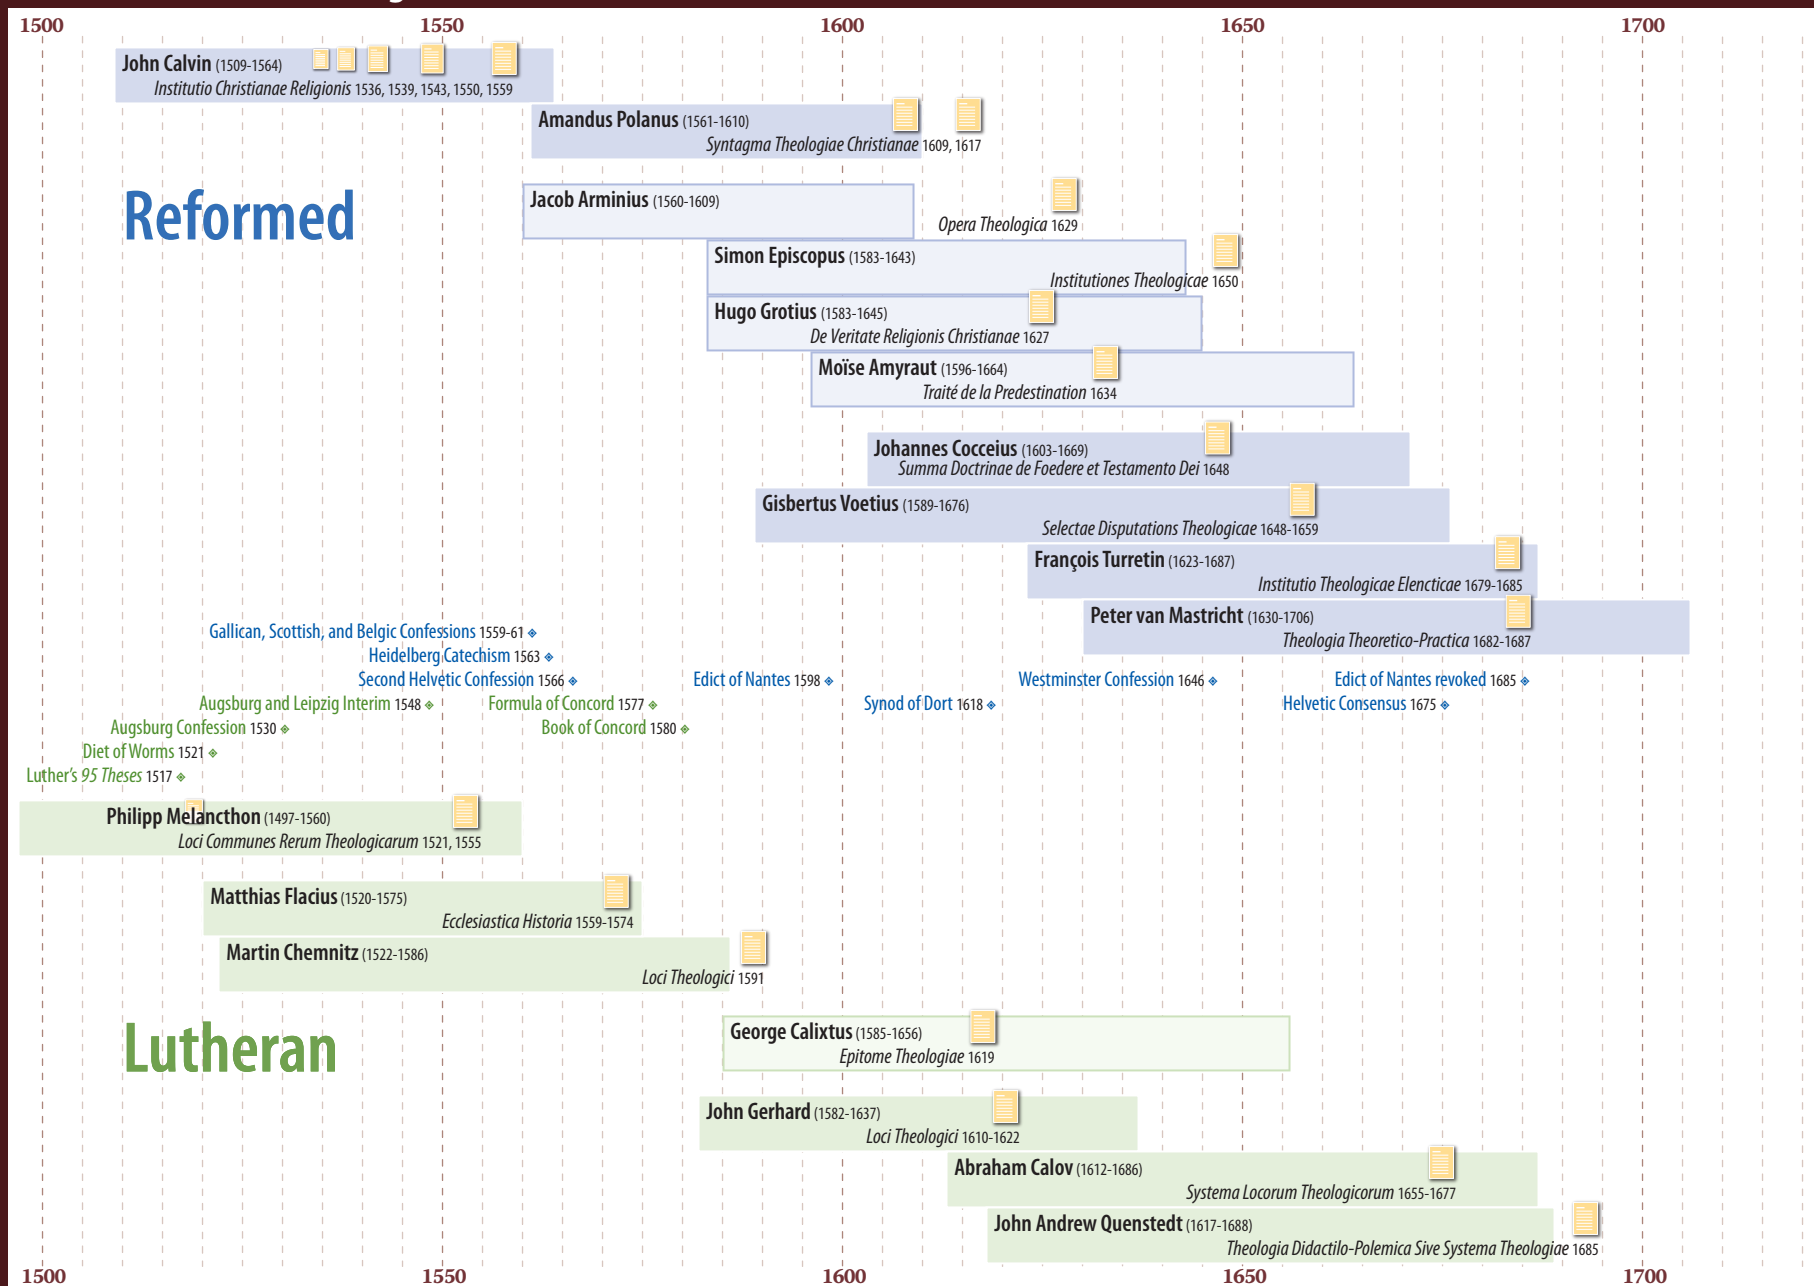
1500 1550 1600 1650 1700

John Calvin (1509-1564)
Institutio Christianae Religionis 1536, 1539, 1543, 1550, 1559

Amandus Polanus (1561-1610)
Syntagma Theologiae Christianae 1609, 1617

Reformed

Jacob Arminius (1560-1609)
Opera Theologica 1629

Simon Episcopus (1583-1643)
Institutiones Theologicae 1650

Hugo Grotius (1583-1645)
De Veritate Religionis Christianae 1627

Moïse Amyraut (1596-1664)
Traité de la Predestination 1634

Johannes Cocceius (1603-1669)
Summa Doctrinae de Foedere et Testamento Dei 1648

Gisbertus Voetius (1589-1676)
Selectae Disputations Theologicae 1648-1659

François Turretin (1623-1687)
Institutio Theologicae Elencticae 1679-1685

Peter van Mastricht (1630-1706)
Theologia Theoretico-Practica 1682-1687

Gallican, Scottish, and Belgic Confessions 1559-61
Heidelberg Catechism 1563
Second Helvetic Confession 1566
Edict of Nantes 1598
Westminster Confession 1646
Edict of Nantes revoked 1685
Augsburg and Leipzig Interim 1548
Formula of Concord 1577
Synod of Dort 1618
Helvetic Consensus 1675
Augsburg Confession 1530
Book of Concord 1580
Diet of Worms 1521
Luther's 95 Theses 1517

Philipp Melancthon (1497-1560)
Loci Communes Rerum Theologicarum 1521, 1555

Matthias Flacius (1520-1575)
Ecclesiastica Historia 1559-1574

Martin Chemnitz (1522-1586)
Loci Theologici 1591

Lutheran

George Calixtus (1585-1656)
Epitome Theologiae 1619

John Gerhard (1582-1637)
Loci Theologici 1610-1622

Abraham Calov (1612-1686)
Systema Locorum Theologicorum 1655-1677

John Andrew Quenstedt (1617-1688)
Theologia Didactilo-Polemica Sive Systema Theologiae 1685

1500 1550 1600 1650 1700